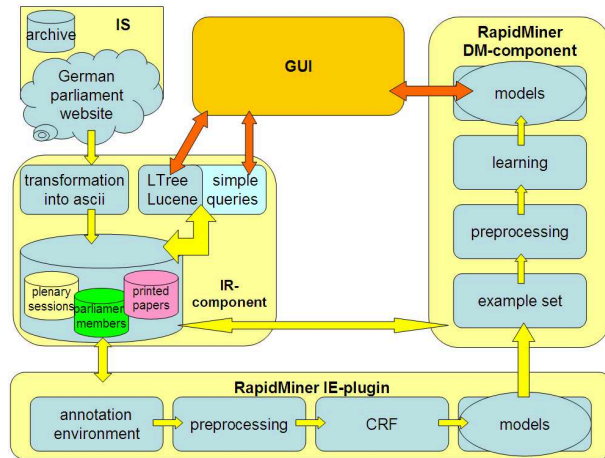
IS

archive

German parliament website

GUI

RapidMiner DM-component

models

learning

preprocessing

example set

transformation into ascii

LTree Lucene

simple queries

plenary sessions

parliament members

printed papers

IR-component

RapidMiner IE-plugin

annotation environment

preprocessing

CRF

models